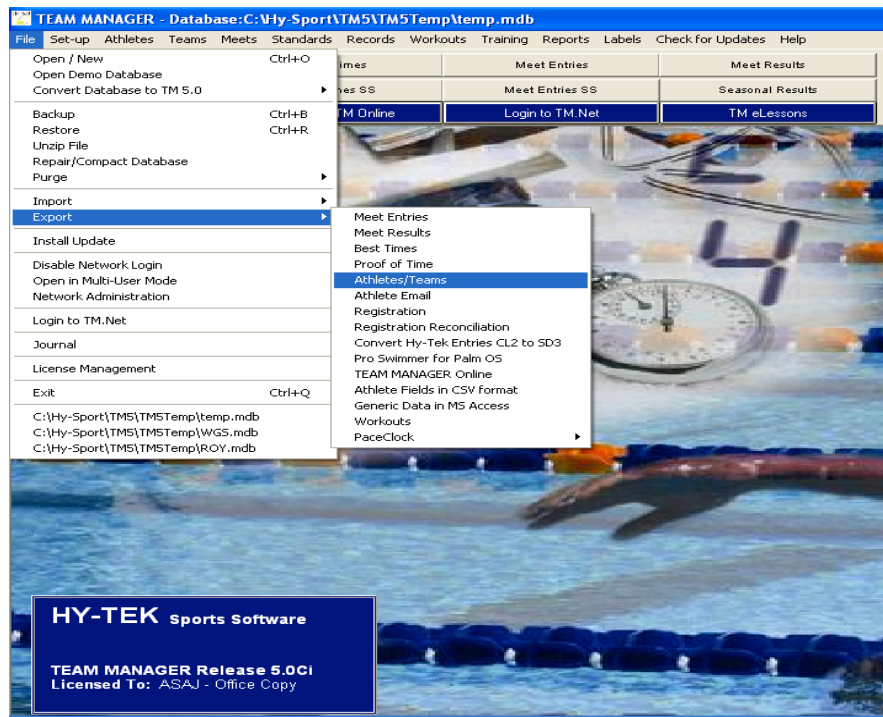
TEAM MANAGER - Database:C:\Hy-Sport\TM5\TM5Temp\temp.mdb

File Set-up Athletes Teams Meets Standards Records Workouts Training Reports Labels Check for Updates Help

Open / New Ctrl+O
Open Demo Database
Convert Database to TM 5.0

Backup Ctrl+B
Restore Ctrl+R
Unzip File
Repair/Compact Database
Purge

Import
Export

Install Update

Disable Network Login
Open in Multi-User Mode
Network Administration

Login to TM.Net

Journal

License Management

Exit Ctrl+Q

C:\Hy-Sport\TM5\TM5Temp\temp.mdb
C:\Hy-Sport\TM5\TM5Temp\WGS.mdb
C:\Hy-Sport\TM5\TM5Temp\ROY.mdb

Meet Entries
Meet Results
Best Times
Proof of Time
Athletes/Teams
Athlete Email
Registration
Registration Reconciliation
Convert Hy-Tek Entries CL2 to SD3
Pro Swimmer for Palm OS
TEAM MANAGER Online
Athlete Fields in CSV format
Generic Data in MS Access
Workouts
PaceClock

imes | Meet Entries | Meet Results
es SS | Meet Entries SS | Seasonal Results
TM Online | Login to TM.Net | TM eLessons

HY-TEK Sports Software

TEAM MANAGER Release 5.0Ci
Licensed To: ASAJ - Office Copy